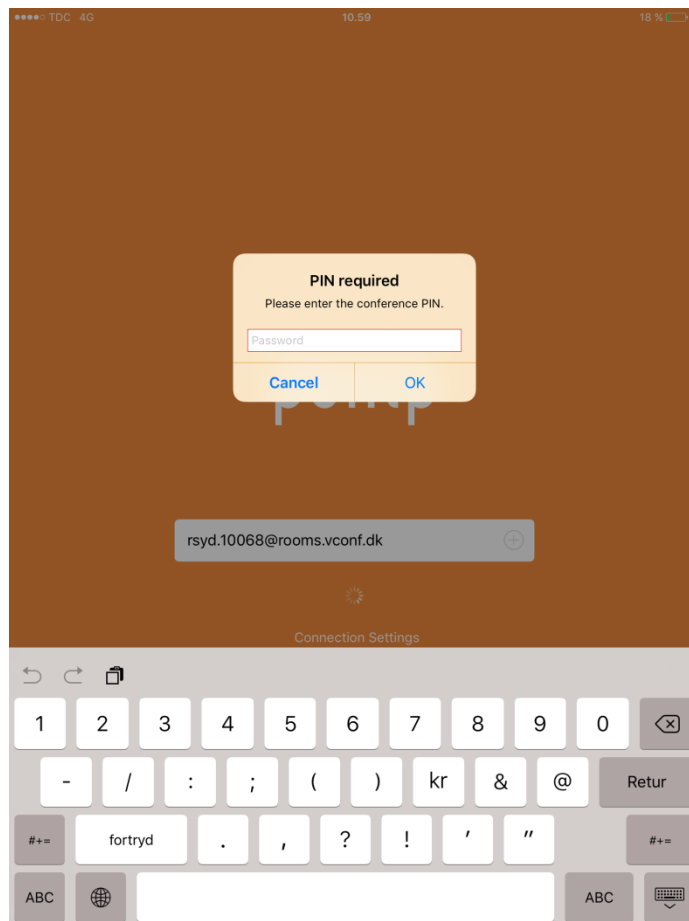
●●●●○ TDC 4G
10.59
18 %

PIN required
Please enter the conference PIN.

Password

Cancel
OK

rsyd.10068@rooms.vconf.dk

Connection Settings

1 2 3 4 5 6 7 8 9 0

- / : ; ( ) kr & @ Retur

#+= fortryd . , ? ! ' " #+=

ABC ABC